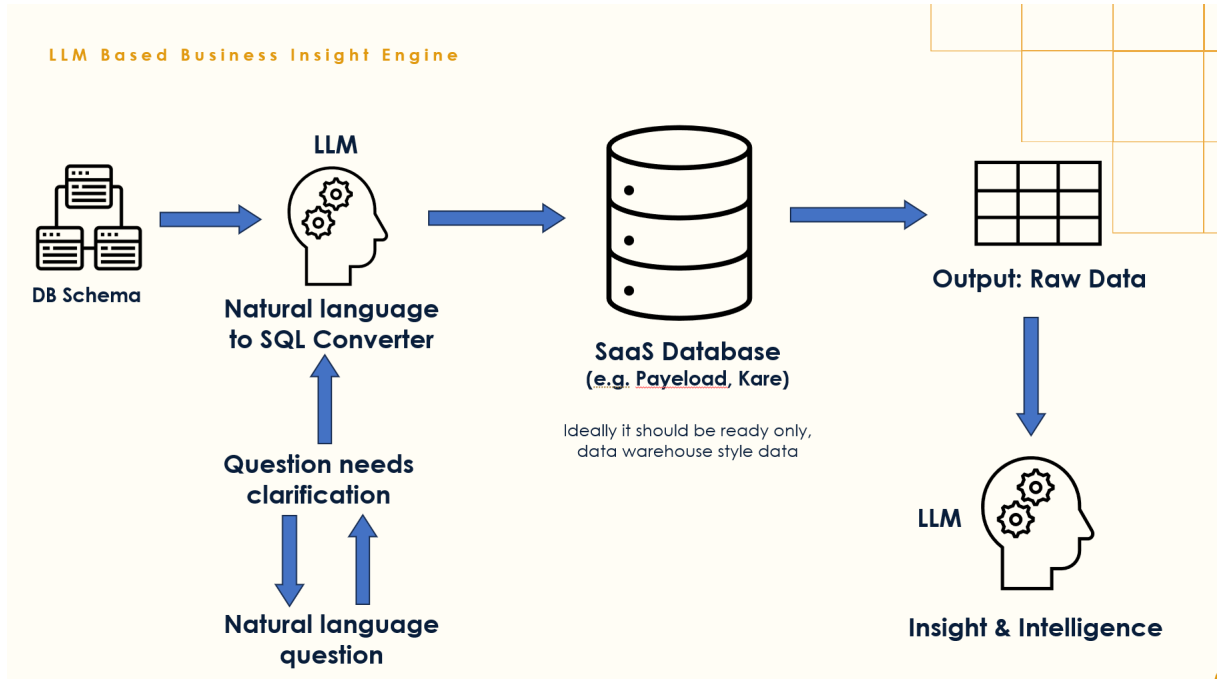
LLM Based Business Insight Engine

DB Schema

LLM

Natural language to SQL Converter

Question needs clarification

Natural language question

SaaS Database
(e.g. Payeload, Kare)

Ideally it should be ready only, data warehouse style data

Output: Raw Data

LLM

Insight & Intelligence